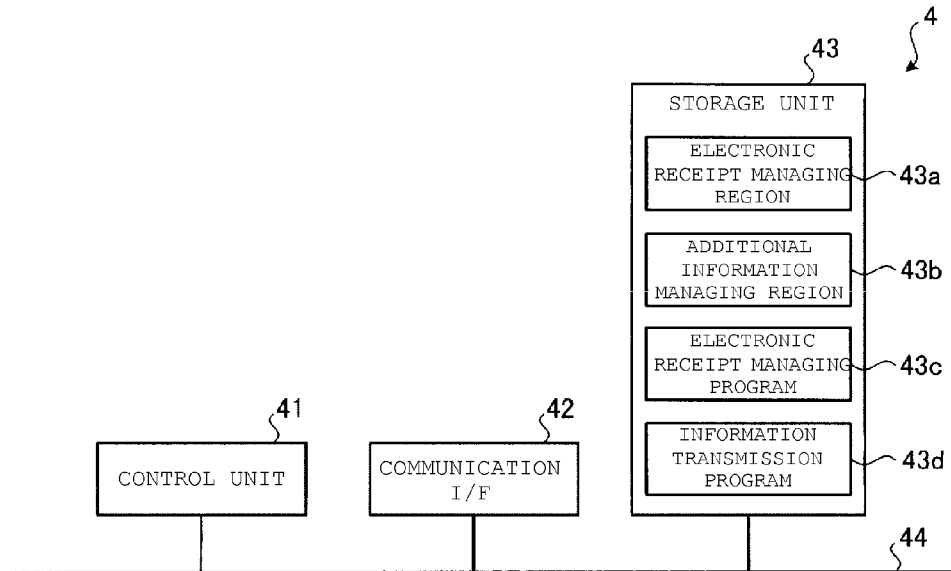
4

43

STORAGE UNIT

ELECTRONIC RECEIPT MANAGING REGION

43a

ADDITIONAL INFORMATION MANAGING REGION

43b

ELECTRONIC RECEIPT MANAGING PROGRAM

43c

41

42

INFORMATION TRANSMISSION PROGRAM

43d

CONTROL UNIT

COMMUNICATION I/F

44